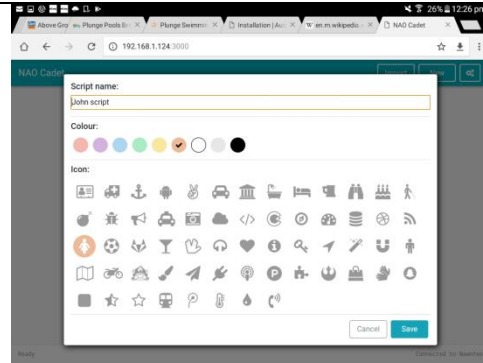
26% 12:26 pm

Above Gro | Plunge Pools Br | Plunge Swimmi | Installation | Au | en.m.wikipedia | NAO Cadet

192.168.1.124:3000

NAO Cadet

Import | New

Script name:

John script

Colour:

Icon:

Cancel | Save

Ready

Connected to Nao